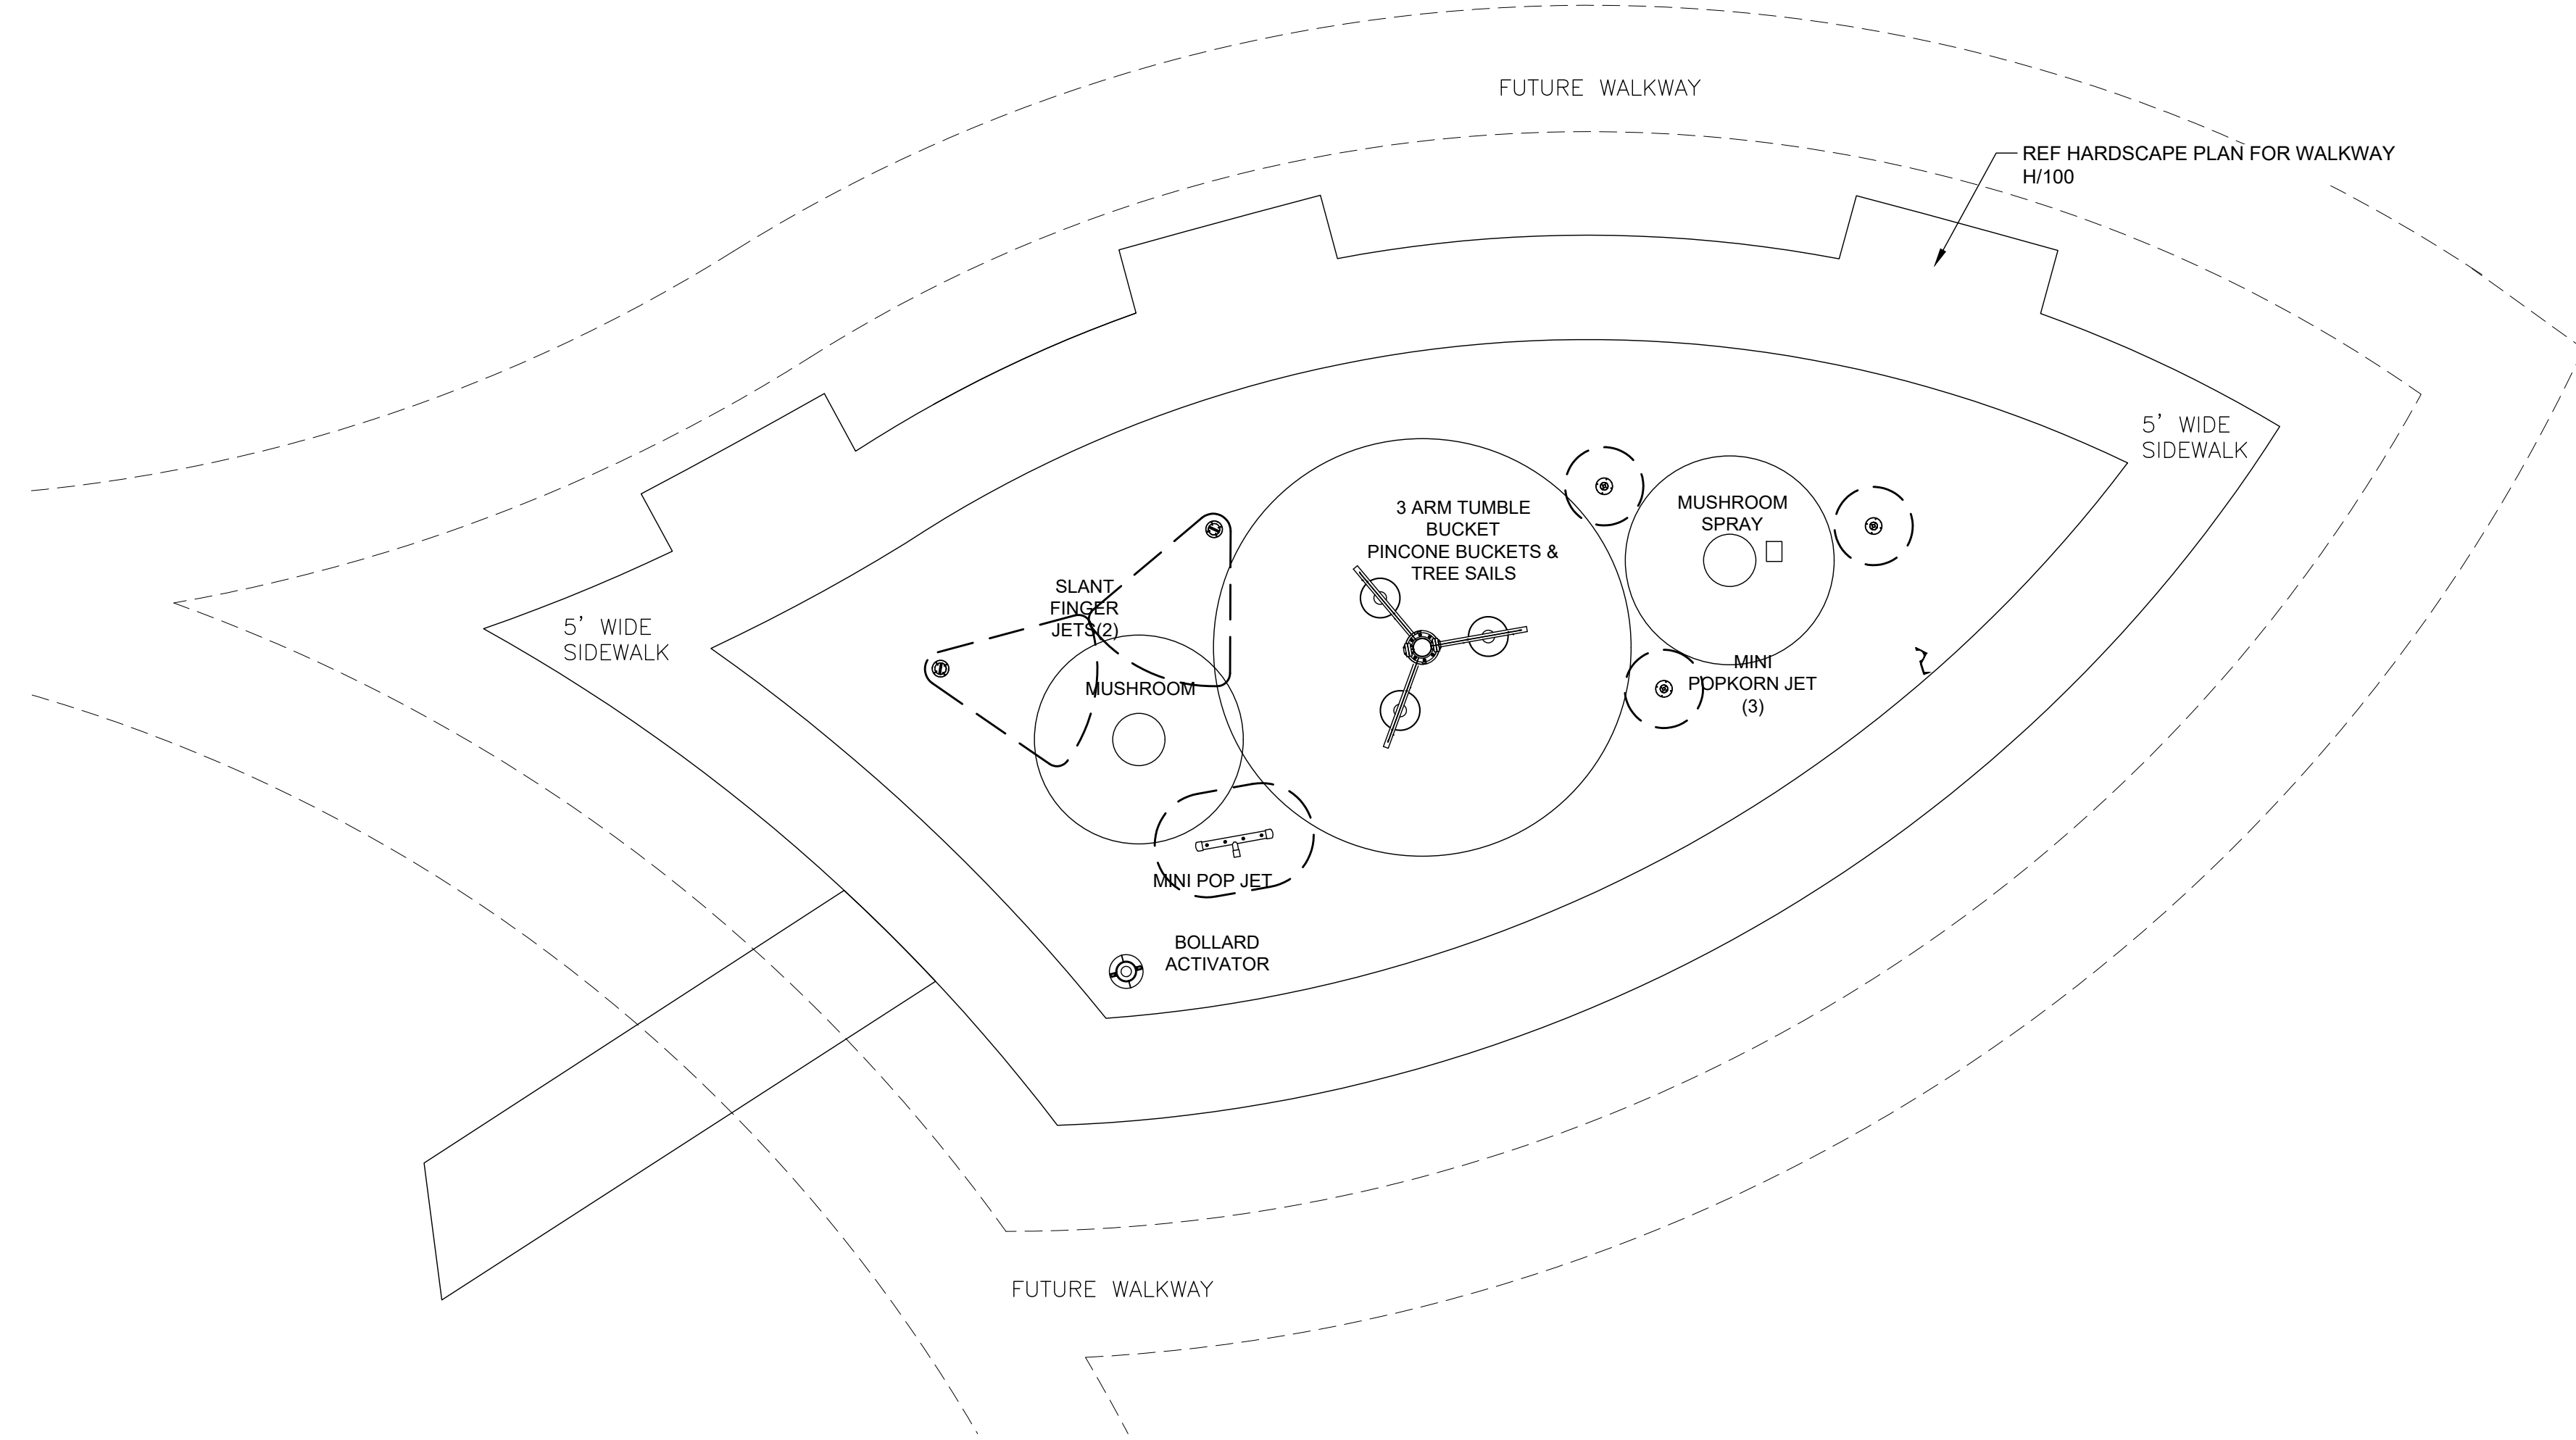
FUTURE WALKWAY

REF HARDSCAPE PLAN FOR WALKWAY H/100

5' WIDE SIDEWALK

5' WIDE SIDEWALK

3 ARM TUMBLE BUCKET PINCONE BUCKETS & TREE SAILS

MUSHROOM SPRAY

SLANT FINGER JETS(2)

MUSHROOM

MINI POPKORN JET (3)

MINI POP JET

BOLLARD ACTIVATOR

FUTURE WALKWAY